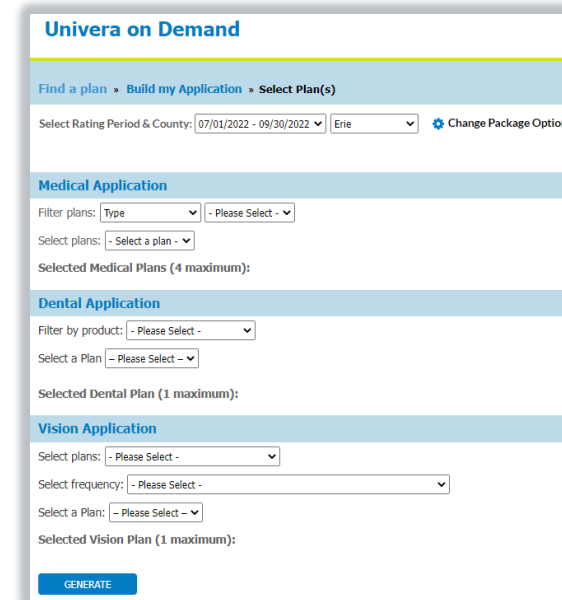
Univera on Demand

Find a plan » Build my Application » Select Plan(s)

Select Rating Period & County: 07/01/2022 - 09/30/2022 Erie Change Package Optio

Medical Application

Filter plans: Type - Please Select -

Select plans: - Select a plan -

Selected Medical Plans (4 maximum):

Dental Application

Filter by product: - Please Select -

Select a Plan -- Please Select --

Selected Dental Plan (1 maximum):

Vision Application

Select plans: - Please Select -

Select frequency: - Please Select -

Select a Plan: -- Please Select --

Selected Vision Plan (1 maximum):

GENERATE